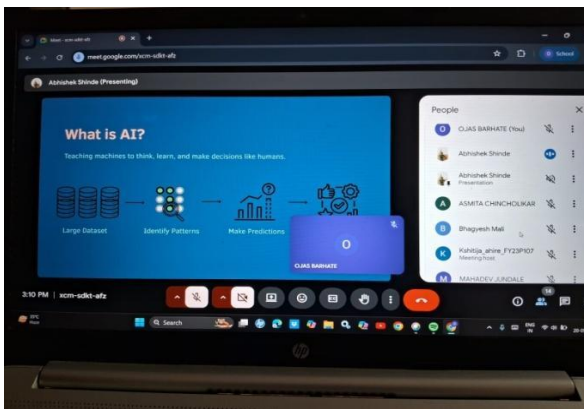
Meet - xcm-sdkt-afz

meet.google.com/xcm-sdkt-afz

School

Abhishek Shinde (Presenting)

What is AI?

Teaching machines to think, learn, and make decisions like humans.

Large Dataset

Identify Patterns

Make Predictions

O

OJAS BARHATE

People

O OJAS BARHATE (You)

Abhishek Shinde

Abhishek Shinde
Presentation

A ASMITA CHINCHOLIKAR

B Bhagyesh Mali

K Kshitija_ahire_FY23P107
Meeting host

M MAHADEV JUNDALE

3:10 PM | xcm-sdkt-afz

14

29°C

Search

ENG IN

hp